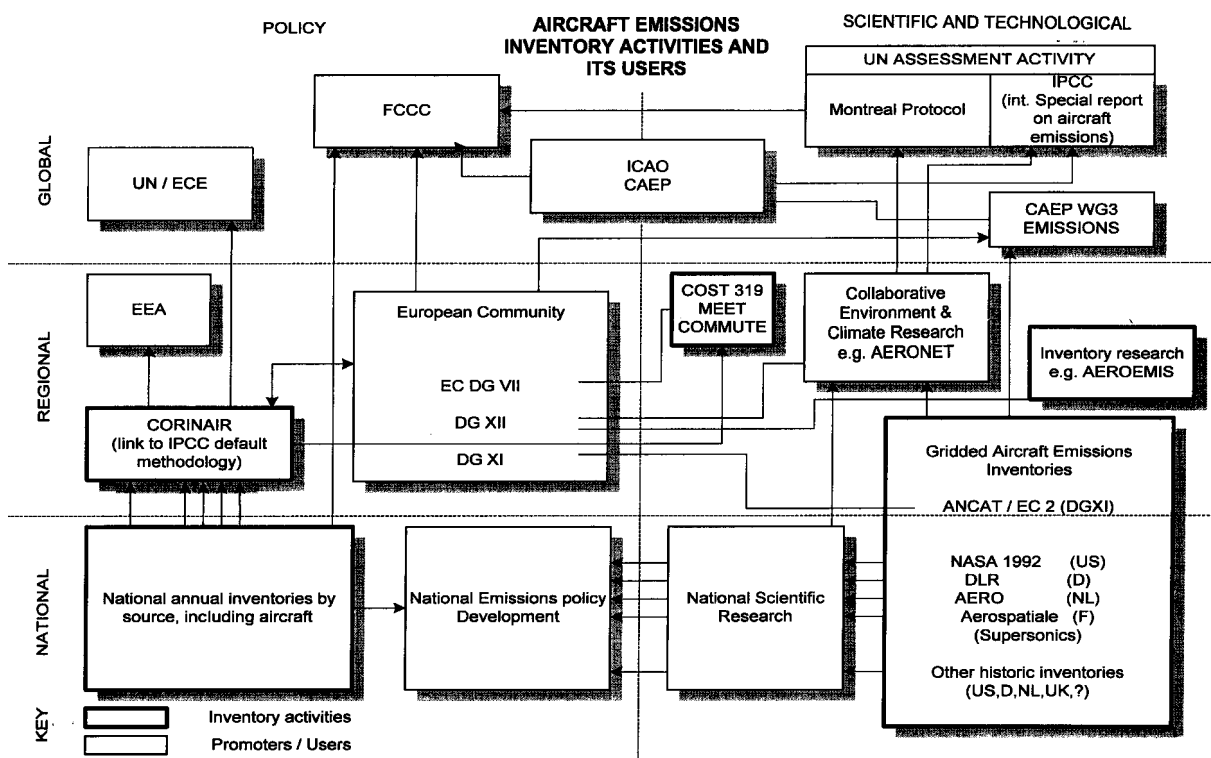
POLICY

AIRCRAFT EMISSIONS INVENTORY ACTIVITIES AND ITS USERS

SCIENTIFIC AND TECHNOLOGICAL

UN ASSESSMENT ACTIVITY

Montreal Protocol

IPCC (int. Special report on aircraft emissions)

FCCC

GLOBAL

UN / ECE

ICAO CAEP

CAEP WG3 EMISSIONS

REGIONAL

EEA

European Community

EC DG VII

DG XII

DG XI

COST 319 MEET COMMUTE

Collaborative Environment & Climate Research e.g. AERONET

Inventory research e.g. AEROEMIS

CORINAIR (link to IPCC default methodology)

Gridded Aircraft Emissions Inventories

ANCAT / EC 2 (DGXI)

NATIONAL

National annual inventories by source, including aircraft

National Emissions policy Development

National Scientific Research

NASA 1992 (US)
DLR (D)
AERO (NL)
Aerospatiale (F)
(Supersonics)

Other historic inventories (US,D,NL,UK,?)

KEY

Inventory activities

Promoters / Users